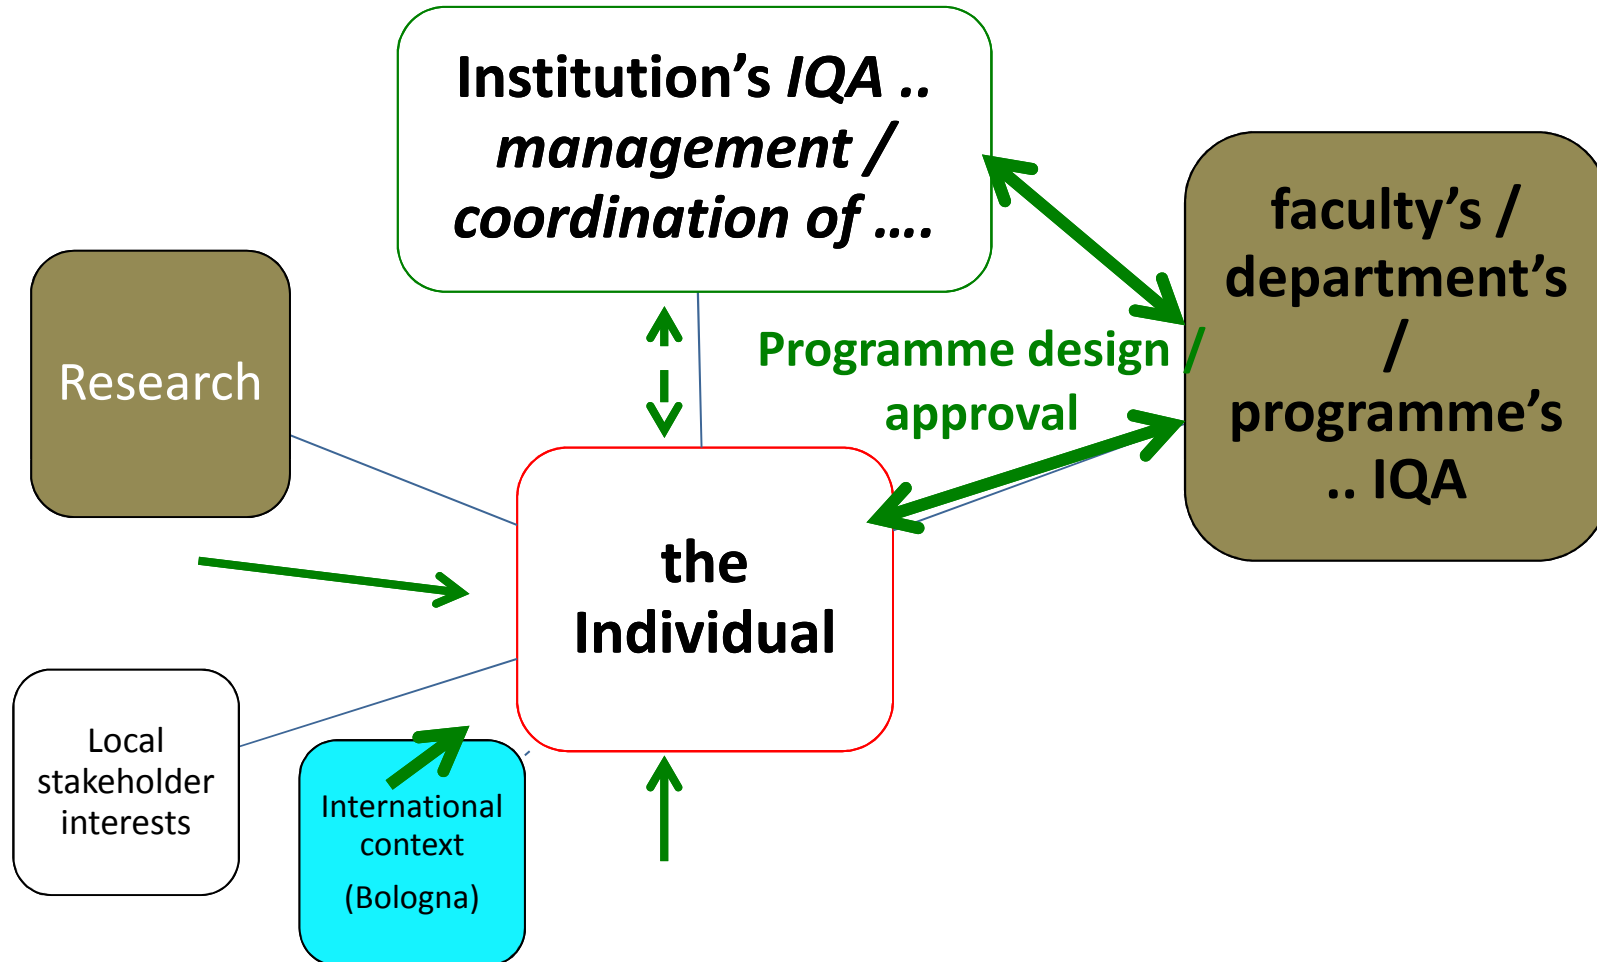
Institution's *IQA ..* *management / coordination of ....*

faculty's / department's / programme's .. IQA

Programme design / approval

Research

the Individual

Local stakeholder interests

International context (Bologna)